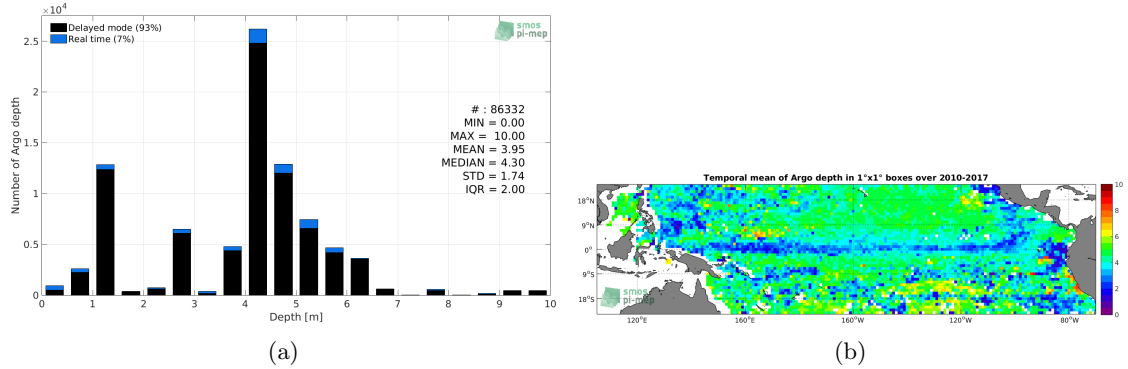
$\times10^4$

Delayed mode (93%)
Real time (7%)

smos pi-mep

2.5
2
1.5
1
0.5
0

Number of Argo depth

# : 86332
MIN = 0.00
MAX = 10.00
MEAN = 3.95
MEDIAN = 4.30
STD = 1.74
IQR = 2.00

0 1 2 3 4 5 6 7 8 9 10
Depth [m]

(a)

Temporal mean of Argo depth in 1°x1° boxes over 2010-2017

18°N
9°N
0°
9°S
18°S

120°E 160°E 160°W 120°W 80°W

10
8
6
4
2
0

smos pi-mep

(b)